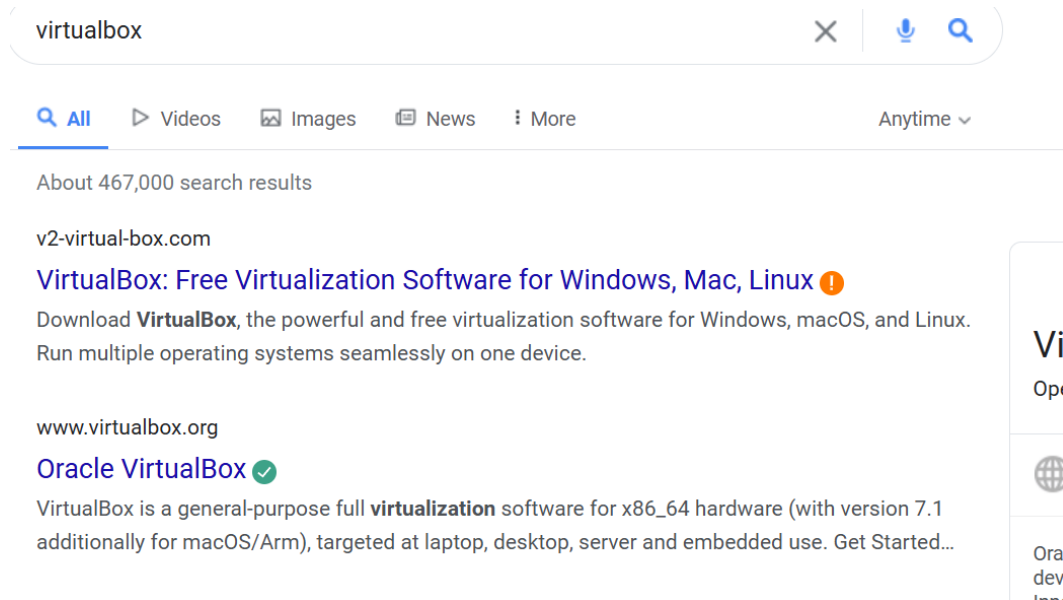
virtualbox

All Videos Images News More Anytime

About 467,000 search results

v2-virtual-box.com

VirtualBox: Free Virtualization Software for Windows, Mac, Linux

Download VirtualBox, the powerful and free virtualization software for Windows, macOS, and Linux. Run multiple operating systems seamlessly on one device.

www.virtualbox.org

Oracle VirtualBox

VirtualBox is a general-purpose full virtualization software for x86_64 hardware (with version 7.1 additionally for macOS/Arm), targeted at laptop, desktop, server and embedded use. Get Started…

Vi
Ope

Ora
dev
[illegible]